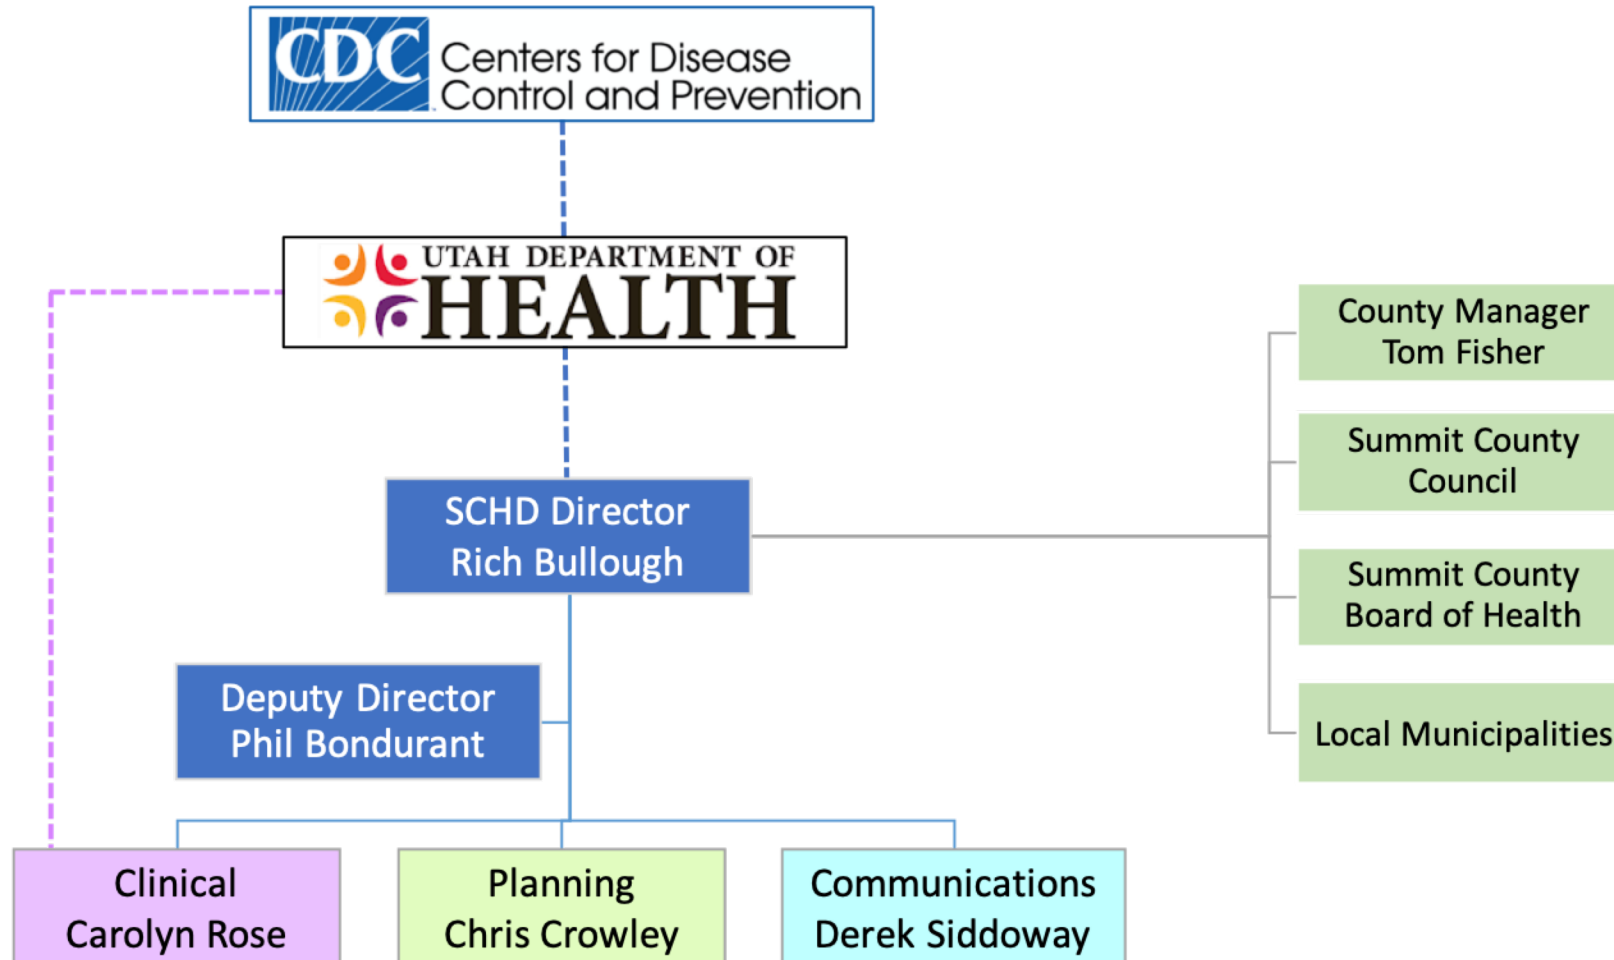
CDC Centers for Disease Control and Prevention

UTAH DEPARTMENT OF HEALTH

County Manager Tom Fisher

Summit County Council

Summit County Board of Health

Local Municipalities

SCHD Director Rich Bullough

Deputy Director Phil Bondurant

Clinical Carolyn Rose

Planning Chris Crowley

Communications Derek Siddoway